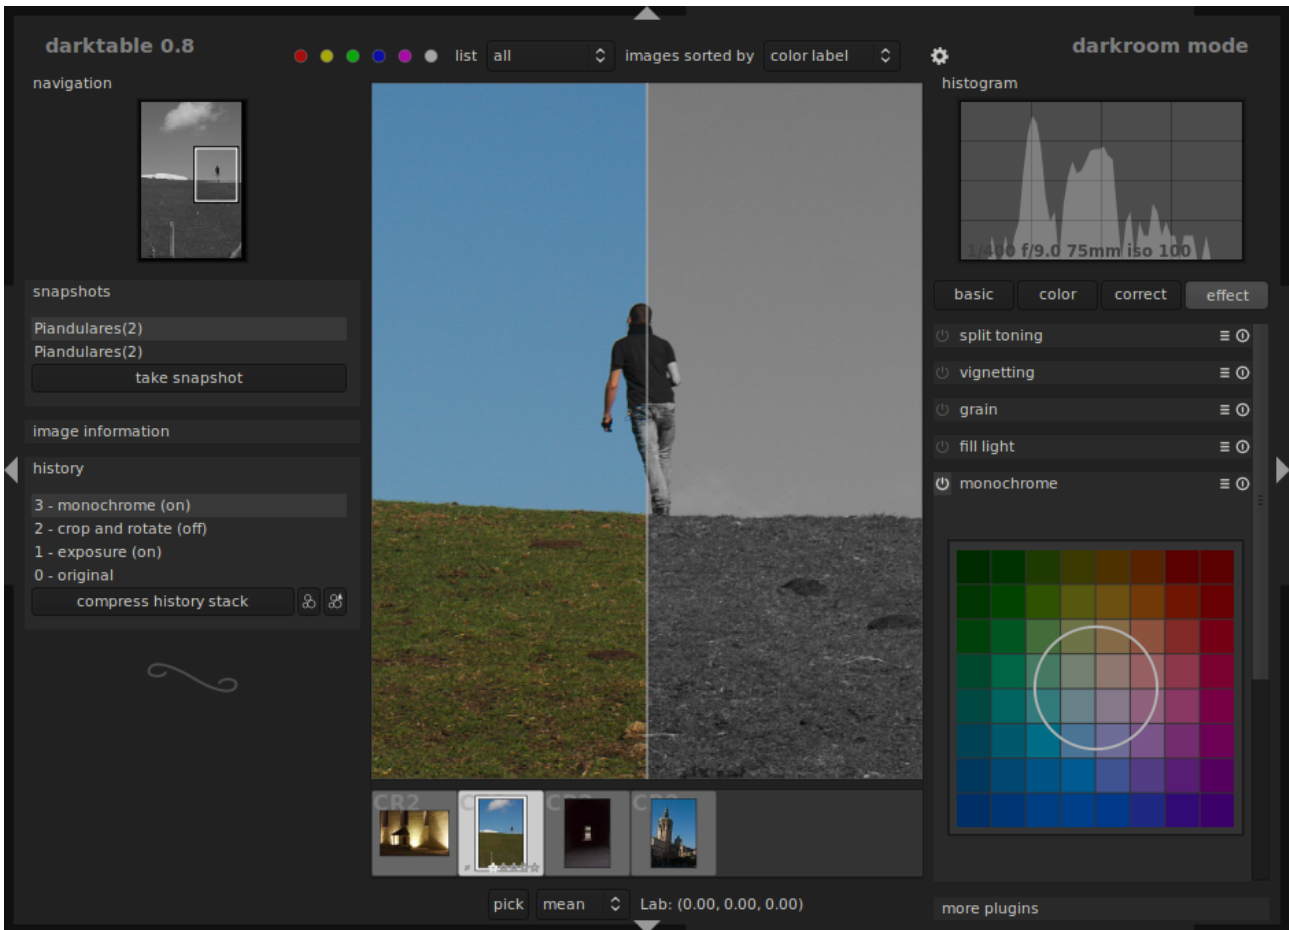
darktable 0.8

list all

images sorted by color label

darkroom mode

navigation

snapshots

Piandulares(2)

Piandulares(2)

take snapshot

image information

history

3 - monochrome (on)

2 - crop and rotate (off)

1 - exposure (on)

0 - original

compress history stack

histogram

1/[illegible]00 f/9.0 75mm iso 100

basic

color

correct

effect

split toning

vignetting

grain

fill light

monochrome

CR2

pick

mean

Lab: (0.00, 0.00, 0.00)

more plugins